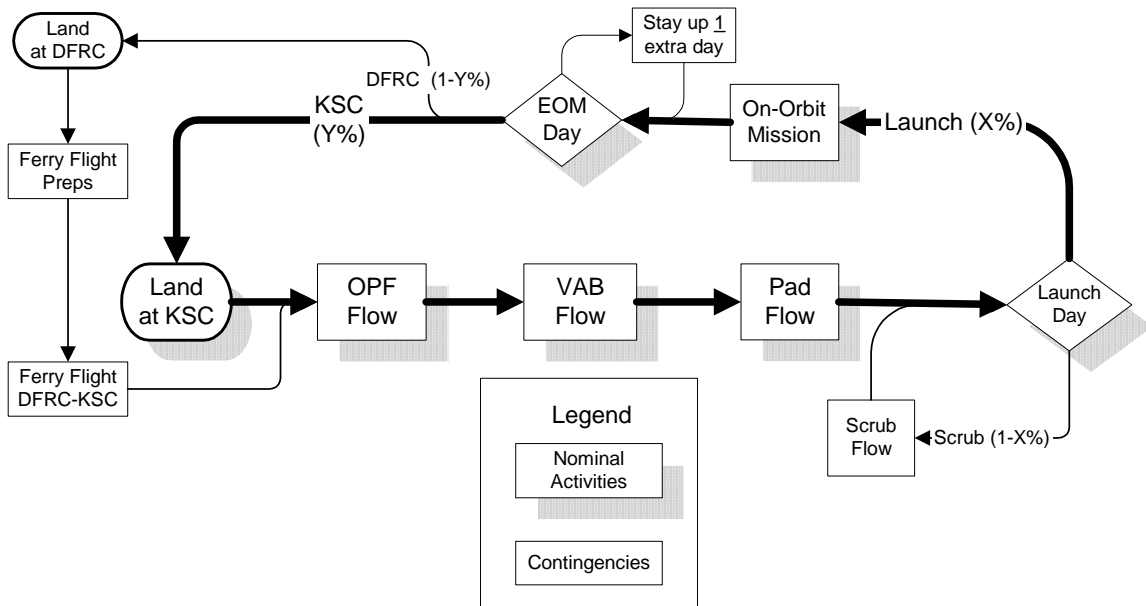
Land at DFRC

Stay up 1 extra day

DFRC (1-Y%)

KSC (Y%)

EOM Day

On-Orbit Mission

Launch (X%)

Ferry Flight Preps

Land at KSC

OPF Flow

VAB Flow

Pad Flow

Launch Day

Ferry Flight DFRC-KSC

Legend

Nominal Activities

Contingencies

Scrub Flow

Scrub (1-X%)